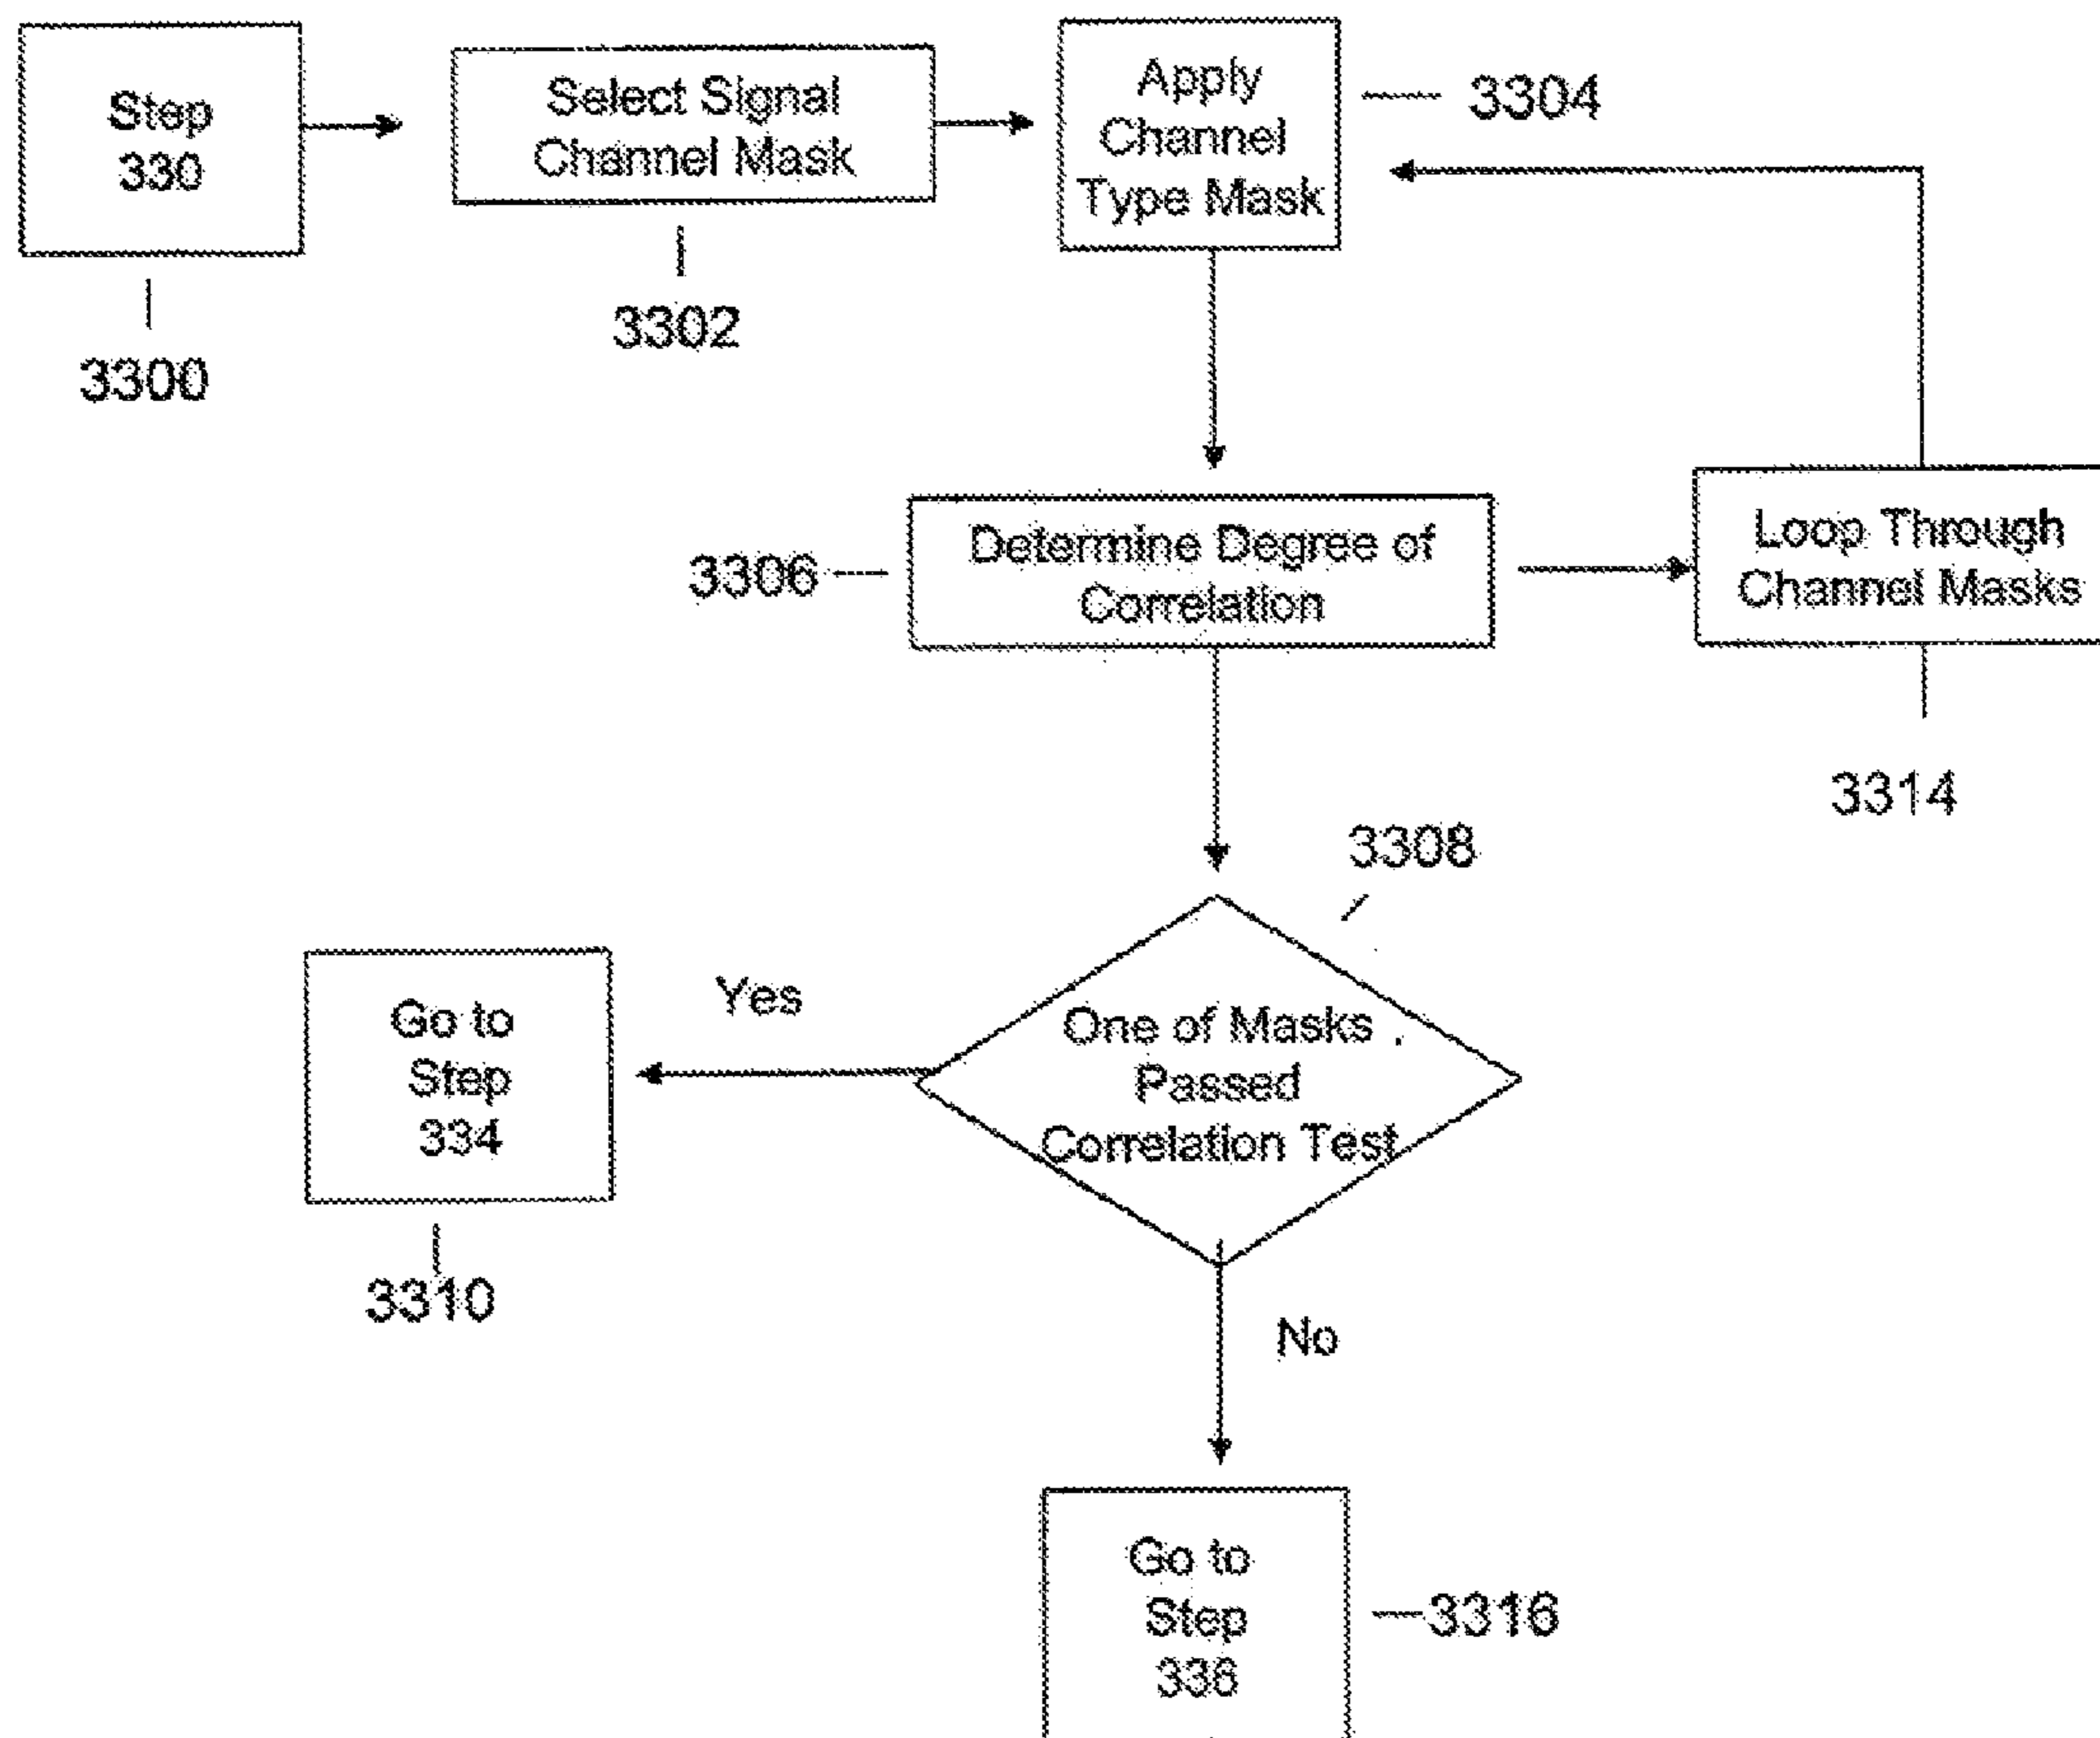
Step 330

3300

Select Signal Channel Mask

3302

Apply Channel Type Mask

3304

3306

Determine Degree of Correlation

Loop Through Channel Masks

3314

3308

One of Masks Passed Correlation Test

Yes

Go to Step 334

3310

No

Go to Step 336

3316